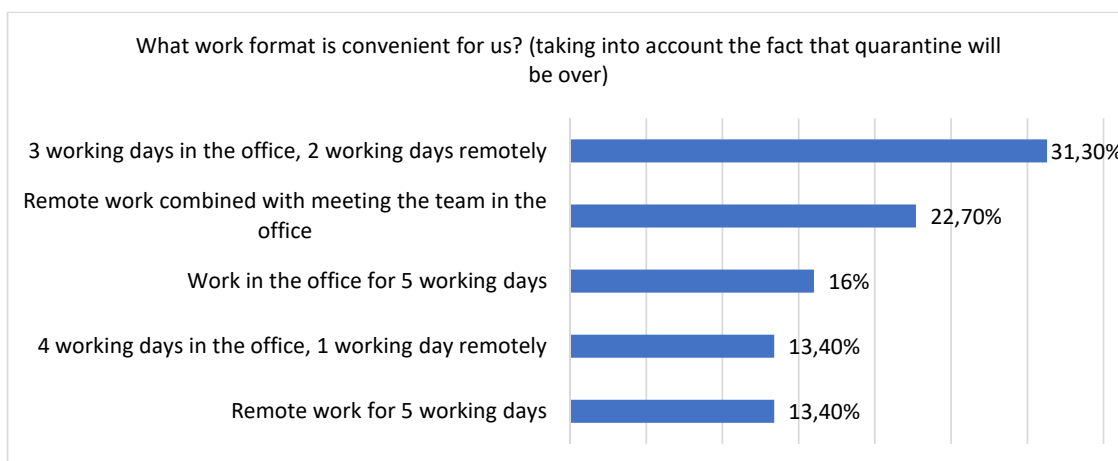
What work format is convenient for us? (taking into account the fact that quarantine will be over)

3 working days in the office, 2 working days remotely 31,30%

Remote work combined with meeting the team in the office 22,70%

Work in the office for 5 working days 16%

4 working days in the office, 1 working day remotely 13,40%

Remote work for 5 working days 13,40%